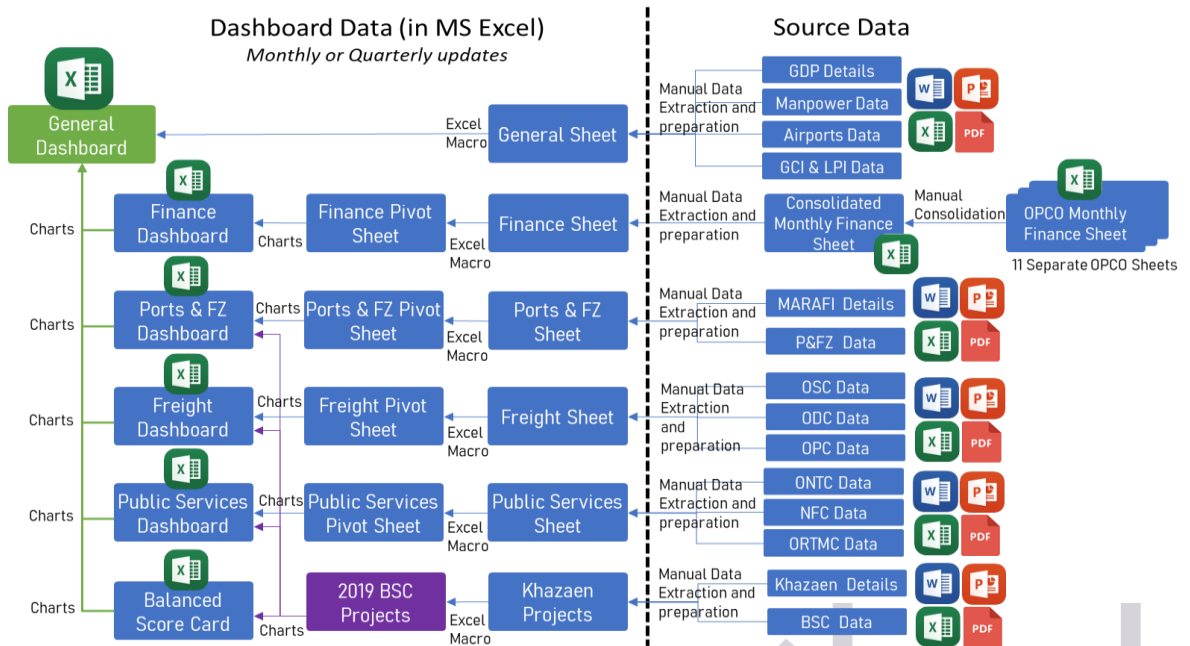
Dashboard Data (in MS Excel)
Monthly or Quarterly updates

Source Data

General Dashboard

Excel Macro

General Sheet

Manual Data Extraction and preparation

GDP Details
Manpower Data
Airports Data
GCI & LPI Data

PDF

Charts

Finance Dashboard

Charts

Finance Pivot Sheet

Excel Macro

Finance Sheet

Manual Data Extraction and preparation

Consolidated Monthly Finance Sheet

Manual Consolidation

OPCO Monthly Finance Sheet

11 Separate OPCO Sheets

Charts

Ports & FZ Dashboard

Charts

Ports & FZ Pivot Sheet

Excel Macro

Ports & FZ Sheet

Manual Data Extraction and preparation

MARAFI Details
P&FZ Data

PDF

Charts

Freight Dashboard

Charts

Freight Pivot Sheet

Excel Macro

Freight Sheet

Manual Data Extraction and preparation

OSC Data
ODC Data
OPC Data

PDF

Charts

Public Services Dashboard

Charts

Public Services Pivot Sheet

Excel Macro

Public Services Sheet

Manual Data Extraction and preparation

ONTC Data
NFC Data
ORTMC Data

PDF

Charts

Balanced Score Card

Charts

2019 BSC Projects

Excel Macro

Khazaen Projects

Manual Data Extraction and preparation

Khazaen Details
BSC Data

PDF